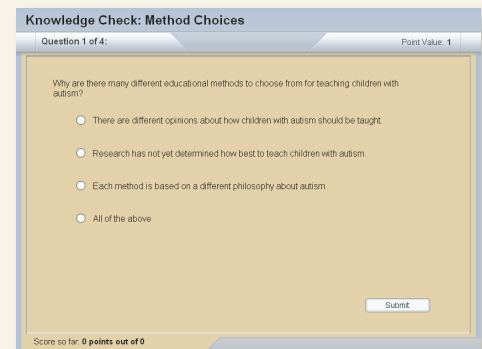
Knowledge Check: Method Choices

Question 1 of 4:

Point Value: 1

Why are there many different educational methods to choose from for teaching children with autism?

There are different opinions about how children with autism should be taught.

Research has not yet determined how best to teach children with autism.

Each method is based on a different philosophy about autism

All of the above

Submit

Score so far: 0 points out of 0